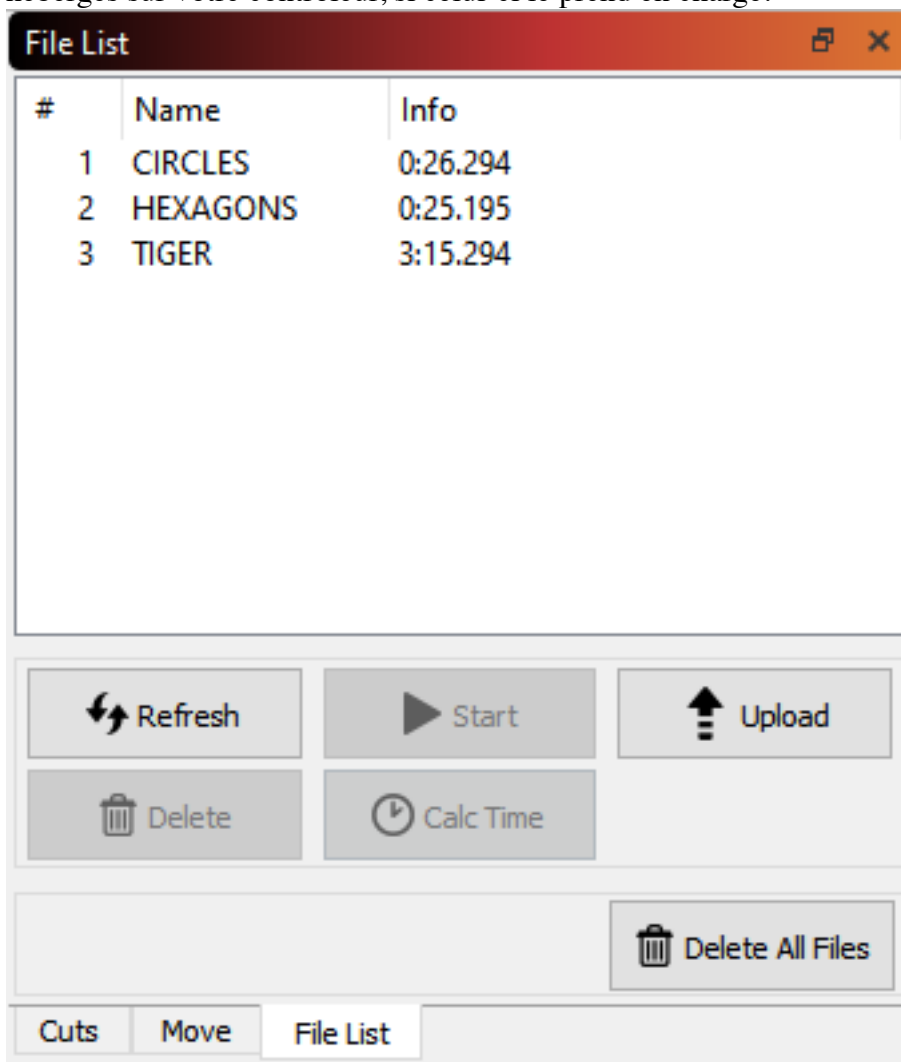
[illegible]

File List

| # | Name | Info |
|---|---|---|
| 1 | CIRCLES | 0:26.294 |
| 2 | HEXAGONS | 0:25.195 |
| 3 | TIGER | 3:15.294 |

Refresh
Start
Upload
Delete
Calc Time
Delete All Files

Cuts
Move
File List